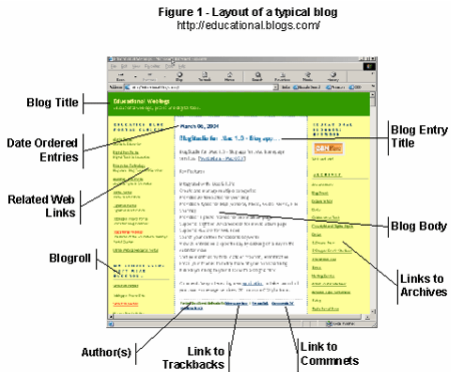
Figure 1 - Layout of a typical blog
http://educational.blogs.com/

Blog Title

Date Ordered Entries

Related Web Links

Blogroll

Author(s)

Link to Trackbacks

Link to Commnets

Blog Entry Title

Blog Body

Links to Archives

Educational Weblogs

March 06, 2004

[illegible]